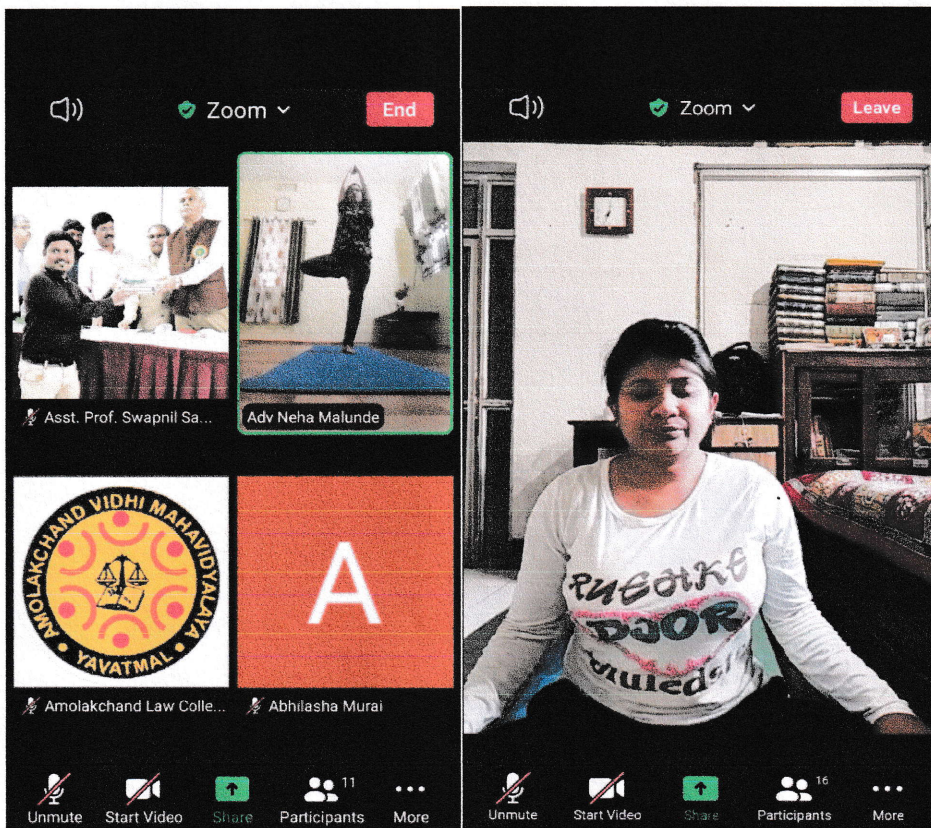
Zoom
End

Asst. Prof. Swapnil Sa...
Adv Neha Malunde

AMOLAKCHAND VIDHI MAHAVIDYALAYA
YAVATMAL

A

Amolakchand Law Colle...
Abhilasha Murai

Unmute
Start Video
Share
11
Participants
More

Zoom
Leave

RUSOIKE
DJOR

Unmute
Start Video
Share
16
Participants
More